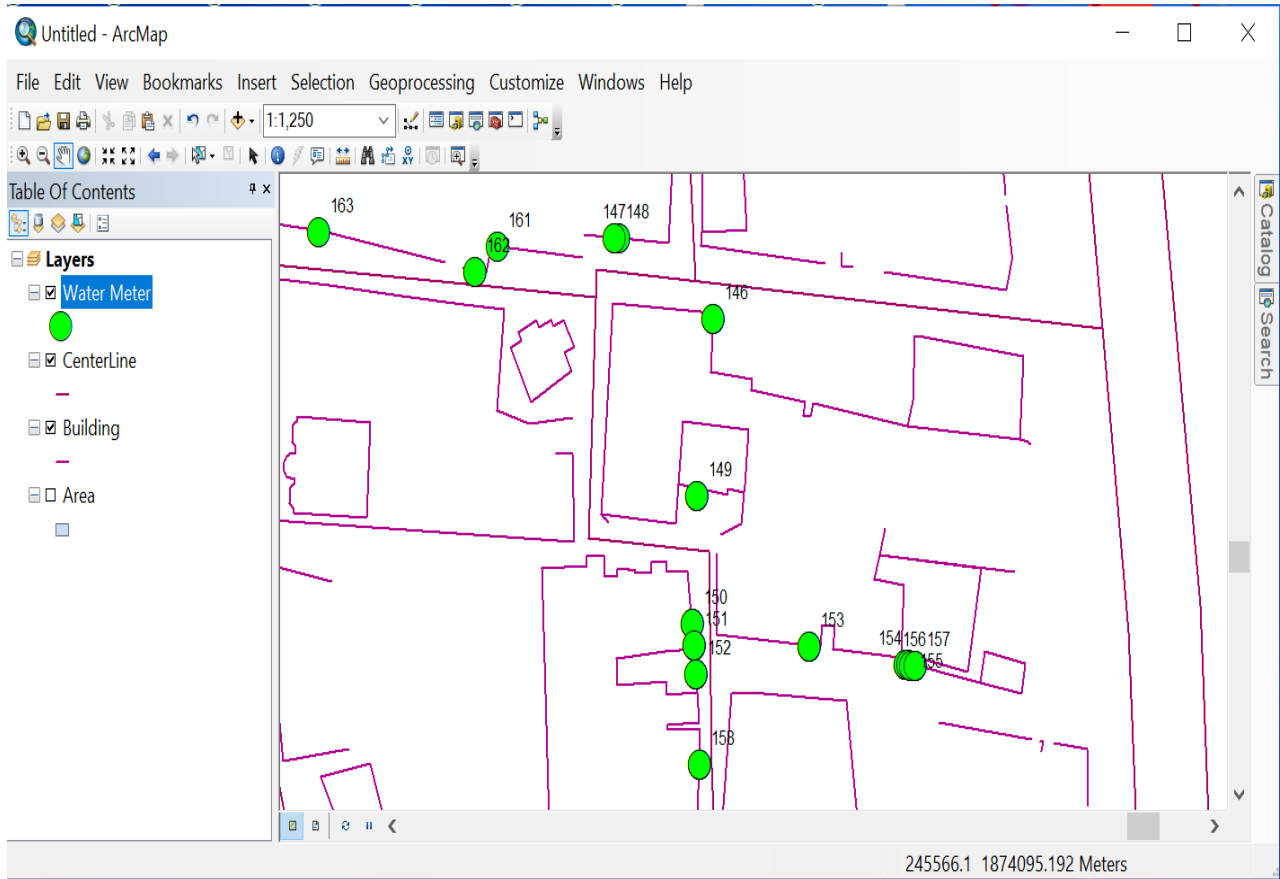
Untitled - ArcMap

File Edit View Bookmarks Insert Selection Geoprocessing Customize Windows Help

1:1,250

Table Of Contents

Layers

Water Meter

CenterLine

Building

Area

163
161
162
147148
146
149
150
151
152
153
154156157
155
158

Catalog
Search

245566.1 1874095.192 Meters